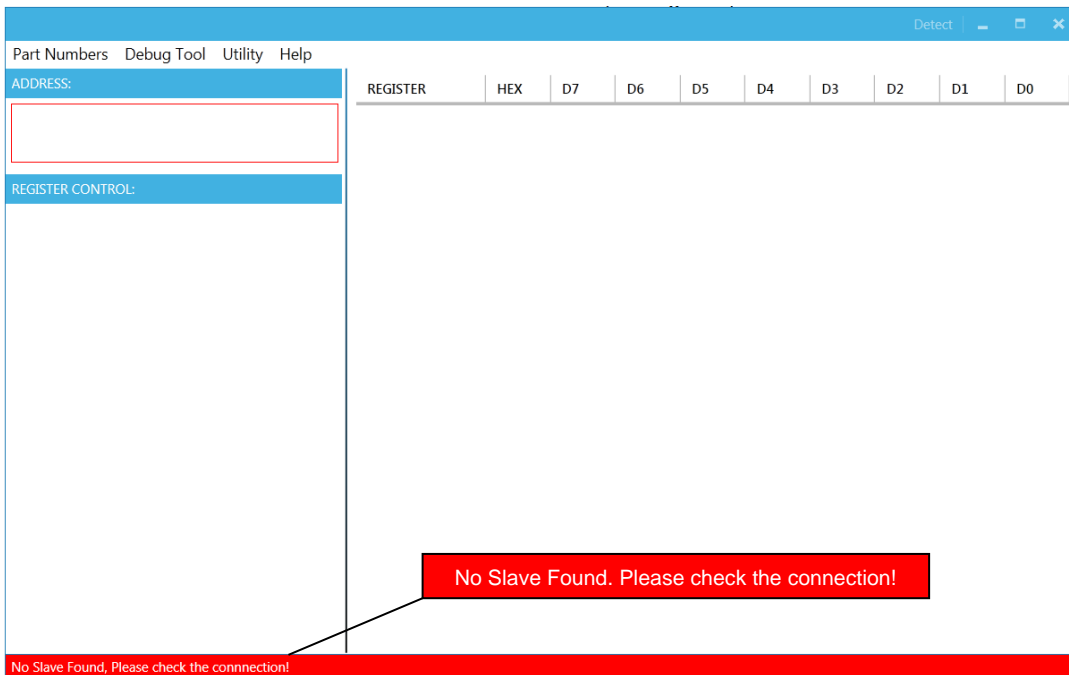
Detect

Part Numbers Debug Tool Utility Help

ADDRESS:

REGISTER CONTROL:

| REGISTER | HEX | D7 | D6 | D5 | D4 | D3 | D2 | D1 | D0 |
|---|---|---|---|---|---|---|---|---|---|

No Slave Found. Please check the connection!

No Slave Found, Please check the connnection!